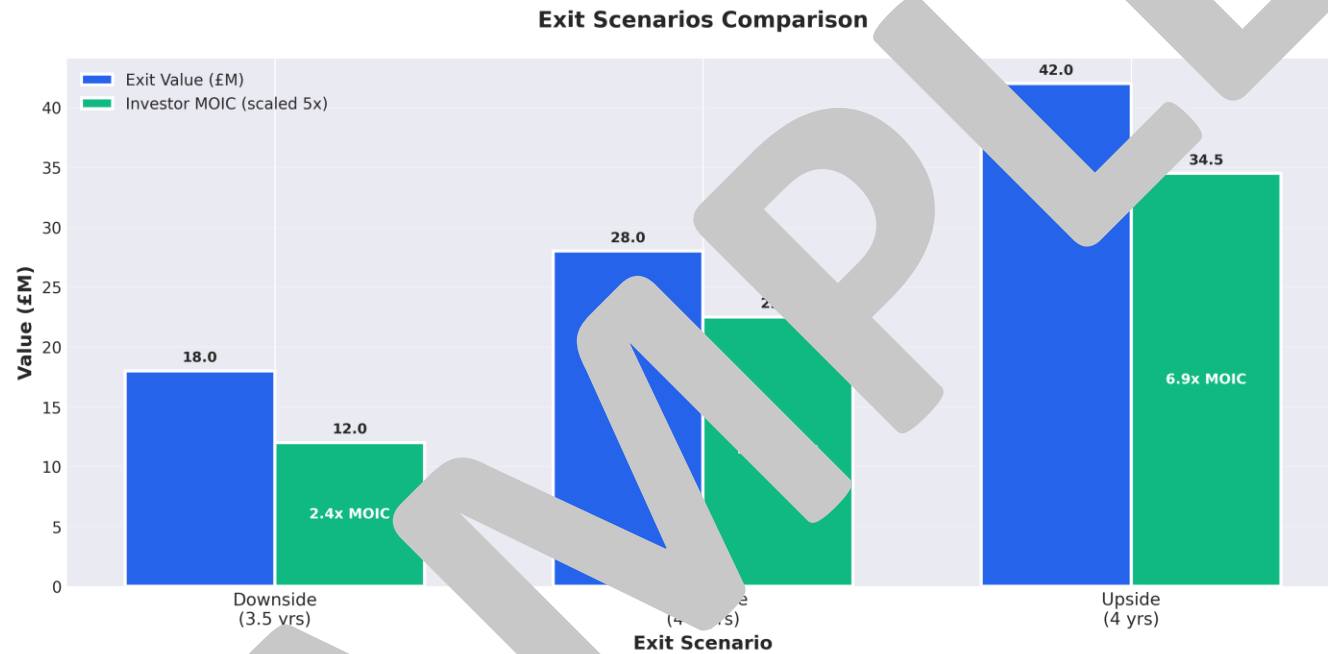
Exit Scenarios Comparison

Exit Value (£M)
Investor MOIC (scaled 5x)

Value (£M)

0
5
10
15
20
25
30
35
40

18.0
12.0
2.4x MOIC
28.0
2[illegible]
42.0
34.5
6.9x MOIC

Downside
(3.5 yrs)
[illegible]e
(4 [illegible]rs)
Upside
(4 yrs)

Exit Scenario

SAMPLE